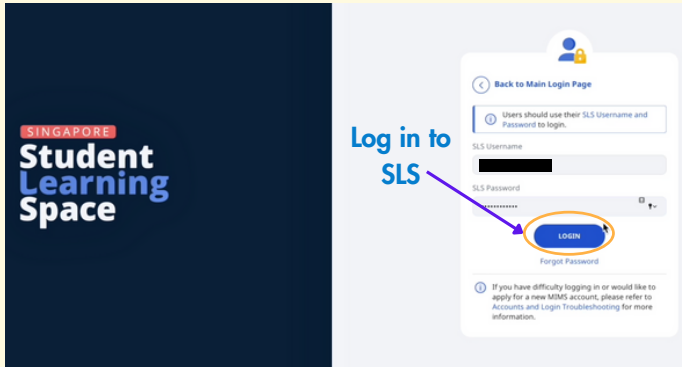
SINGAPORE
Student
Learning
Space

Log in to SLS

Back to Main Login Page

Users should use their SLS Username and Password to login.

SLS Username

SLS Password

••••••••••••

LOGIN

Forgot Password

If you have difficulty logging in or would like to apply for a new MIMS account, please refer to Accounts and Login Troubleshooting for more information.